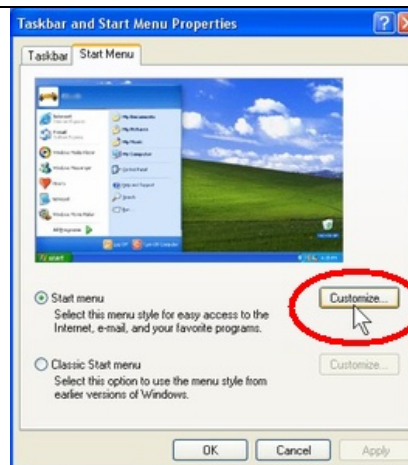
Taskbar and Start Menu Properties

Taskbar | Start Menu

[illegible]

Start menu
Select this menu style for easy access to the Internet, e-mail, and your favorite programs.

Customize...

Classic Start menu
Select this option to use the menu style from earlier versions of Windows.

Customize...

OK | Cancel | Apply